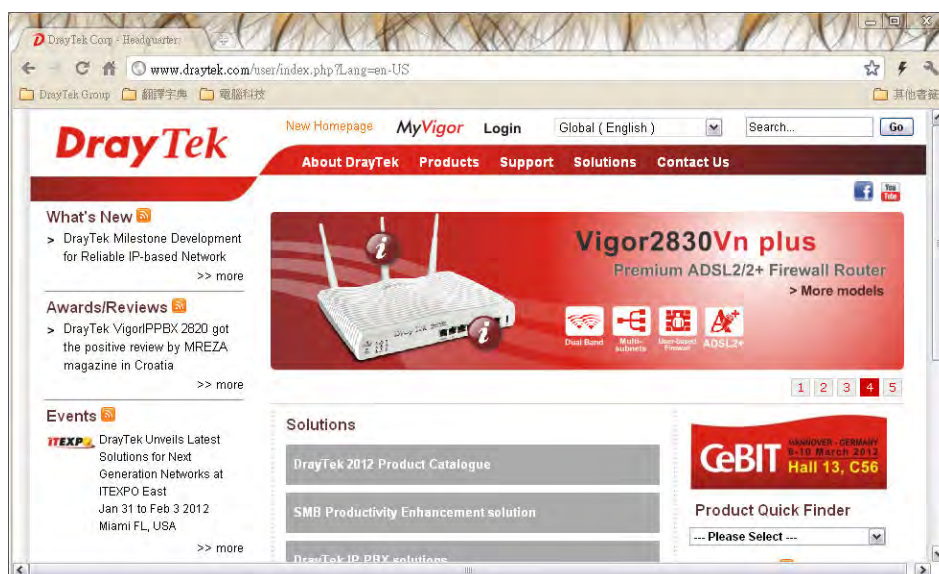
DrayTek Corp. - Headquarter

www.draytek.com/user/index.php?Lang=en-US

DrayTek Group 翻譯字典 電腦科技 其他書籤

DrayTek

New Homepage MyVigor Login Global ( English ) Search... Go

About DrayTek Products Support Solutions Contact Us

What's New
> DrayTek Milestone Development for Reliable IP-based Network
>> more

Awards/Reviews
> DrayTek VigorIPPBX 2820 got the positive review by MREZA magazine in Croatia
>> more

Events
ITEXPO DrayTek Unveils Latest Solutions for Next Generation Networks at ITEXPO East Jan 31 to Feb 3 2012 Miami FL, USA
>> more

Vigor2830Vn plus
Premium ADSL2/2+ Firewall Router
> More models

Dual Band Multi-subnets User-based Firewall ADSL2+

1 2 3 4 5

Solutions
DrayTek 2012 Product Catalogue
SMB Productivity Enhancement solution
DrayTek IP PBX solutions

CeBIT HANNOVER - GERMANY 6-10 March 2012 Hall 13, C56

Product Quick Finder
--- Please Select ---